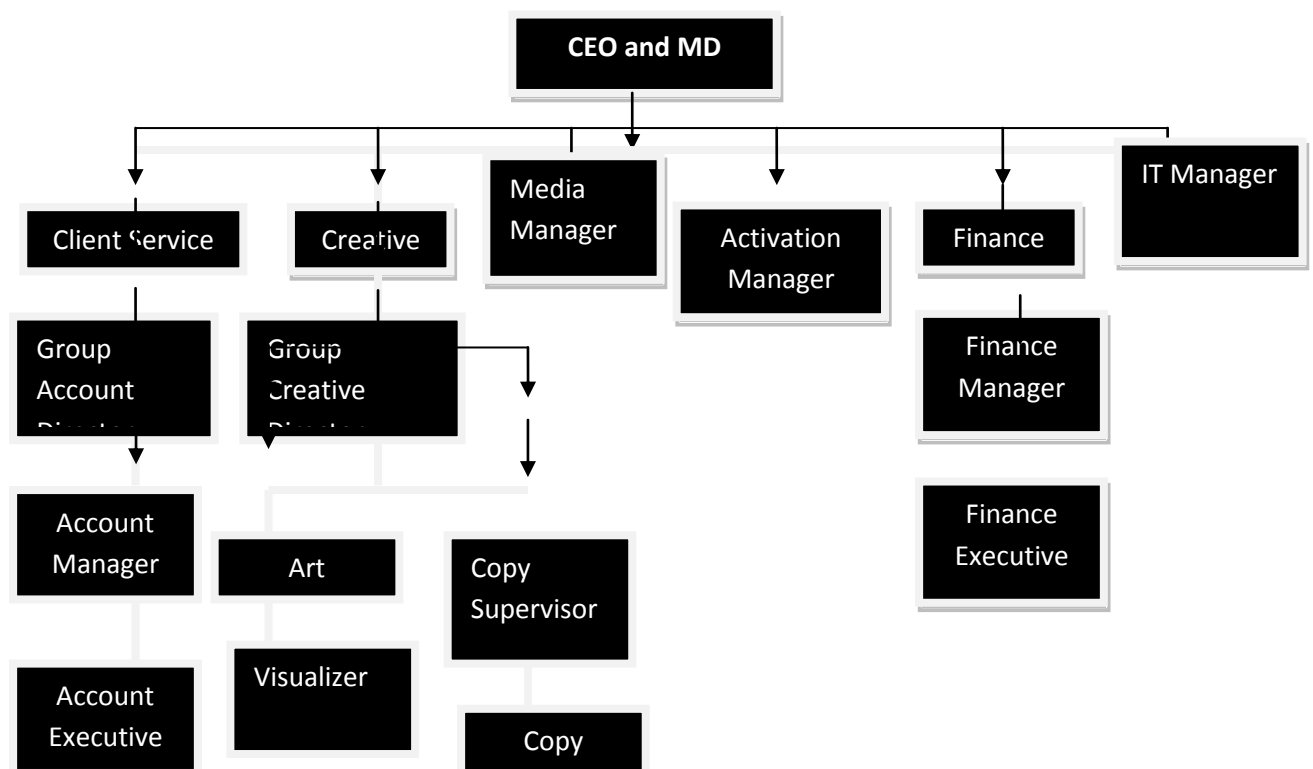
CEO and MD

Client Service

Creative

Media Manager

Activation Manager

Finance

IT Manager

Group Account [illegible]

Group Creative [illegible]

Finance Manager

Account Manager

Art

Copy Supervisor

Finance Executive

Account Executive

Visualizer

Copy